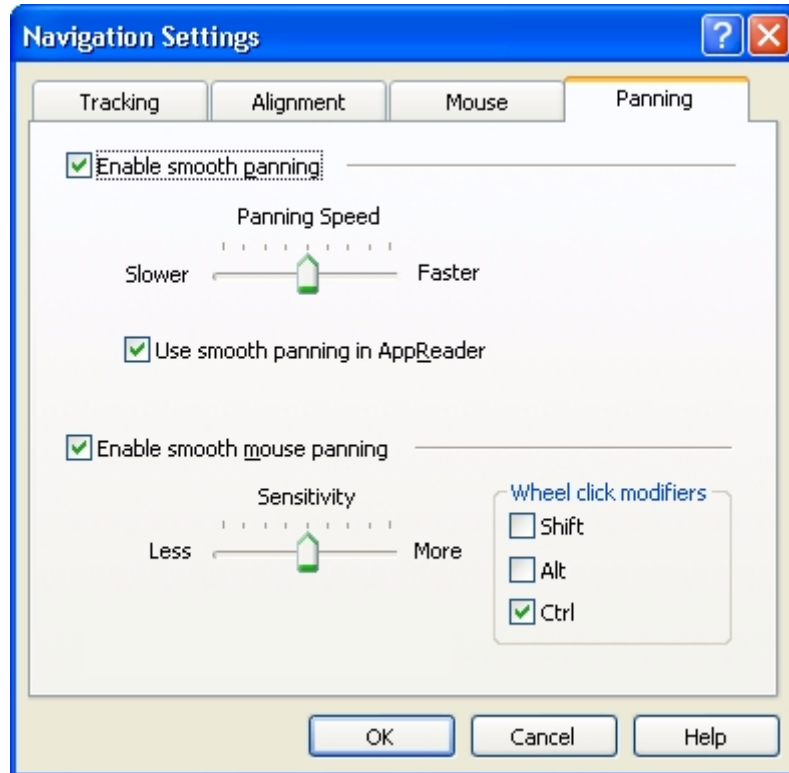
Navigation Settings

?

X

Tracking

Alignment

Mouse

Panning

Enable smooth panning

Panning Speed

Slower

Faster

Use smooth panning in AppReader

Enable smooth mouse panning

Sensitivity

Less

More

Wheel click modifiers

Shift

Alt

Ctrl

OK

Cancel

Help